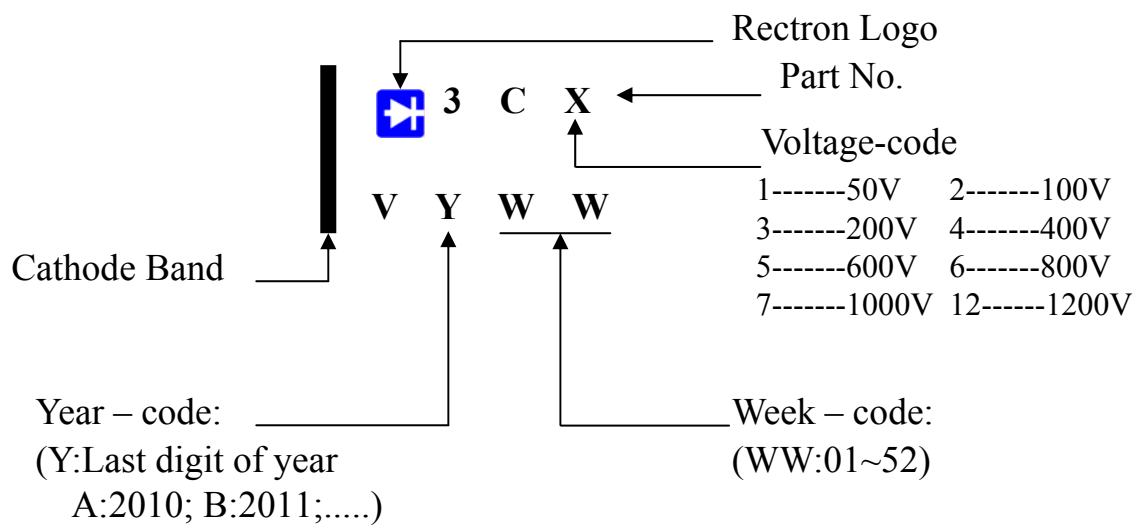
Rectron Logo

Part No.

3 C X

Voltage-code

1-------50V 2-------100V
3-------200V 4-------400V
5-------600V 6-------800V
7-------1000V 12------1200V

V Y W W

Cathode Band

Year – code:
(Y:Last digit of year
A:2010; B:2011;.....)

Week – code:
(WW:01~52)